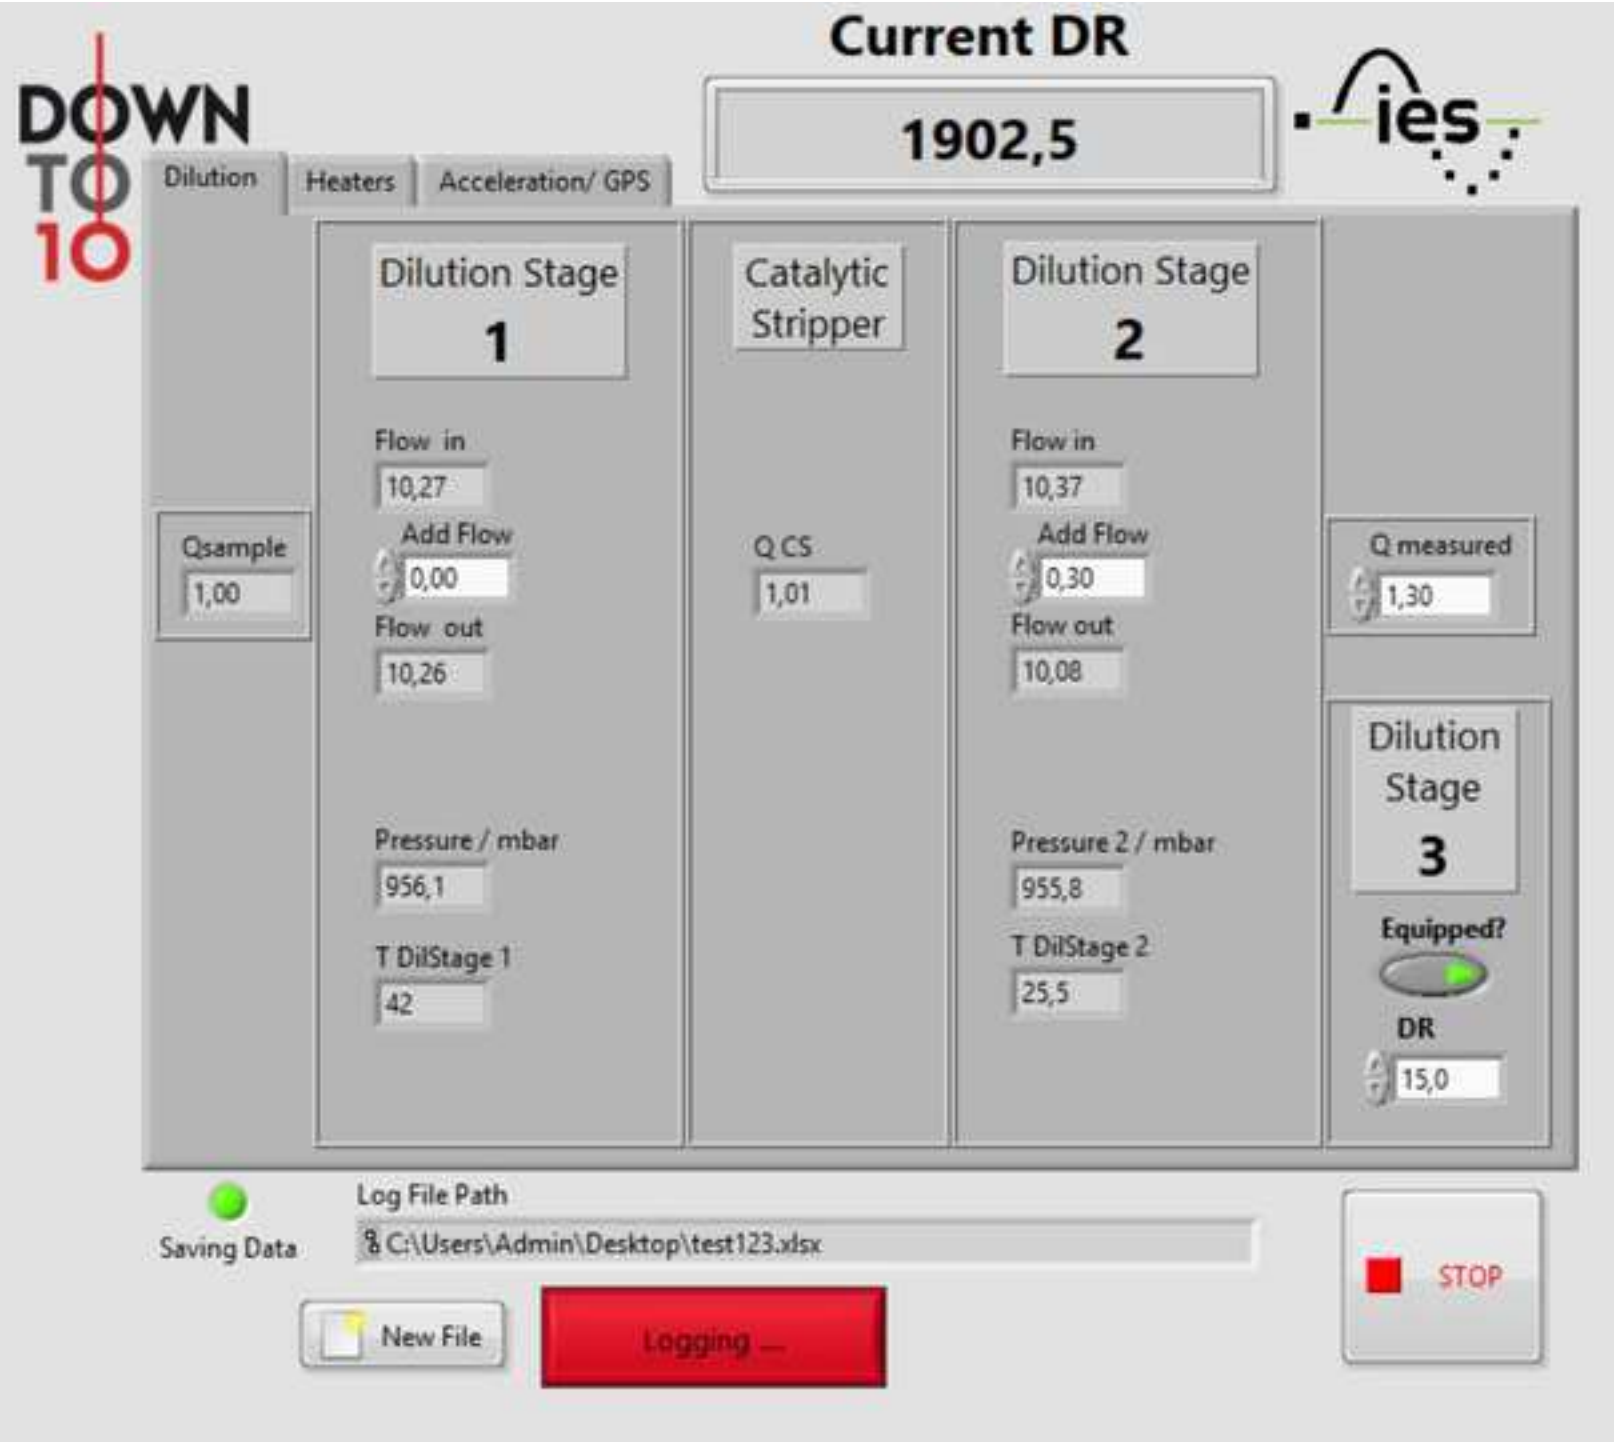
DOWN TO 10

Current DR

1902,5

ies

Dilution

Heaters

Acceleration/ GPS

Qsample

1,00

Dilution Stage 1

Flow in

10,27

Add Flow

0,00

Flow out

10,26

Pressure / mbar

956,1

T DilStage 1

42

Catalytic Stripper

Q CS

1,01

Dilution Stage 2

Flow in

10,37

Add Flow

0,30

Flow out

10,08

Pressure 2 / mbar

955,8

T DilStage 2

25,5

Q measured

1,30

Dilution Stage 3

Equipped?

DR

15,0

Saving Data

Log File Path

C:\Users\Admin\Desktop\test123.xlsx

New File

Logging ...

STOP